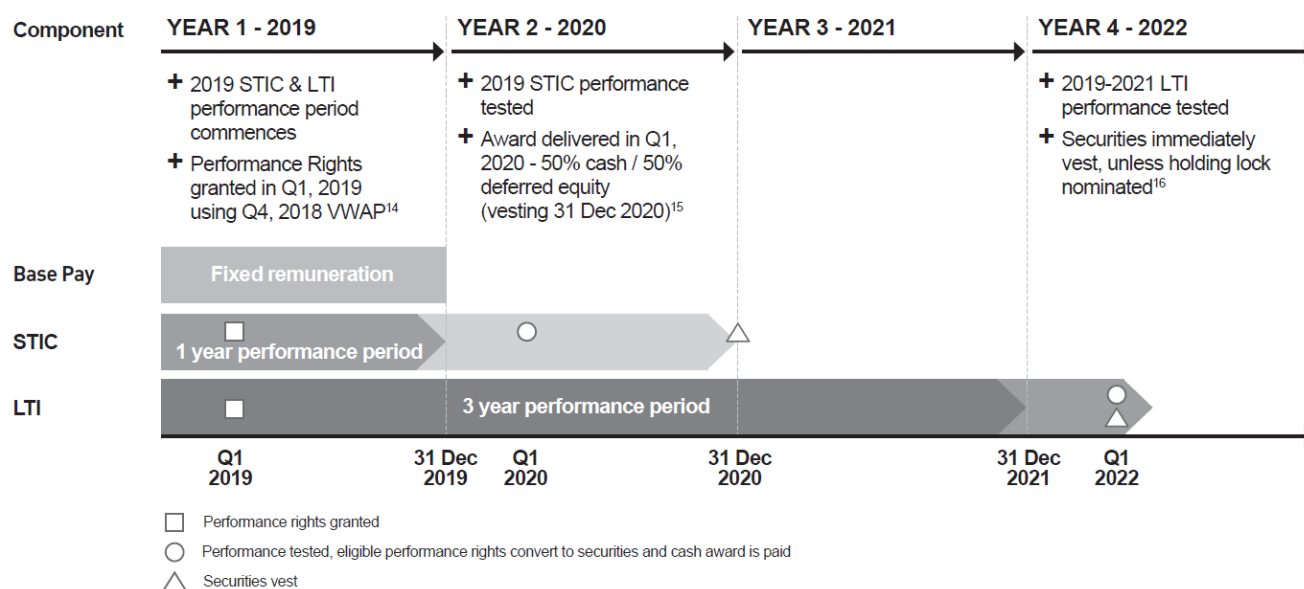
Component

YEAR 1 - 2019

+ 2019 STIC & LTI performance period commences

+ Performance Rights granted in Q1, 2019 using Q4, 2018 VWAP$^{14}$

YEAR 2 - 2020

+ 2019 STIC performance tested

+ Award delivered in Q1, 2020 - 50% cash / 50% deferred equity (vesting 31 Dec 2020)$^{15}$

YEAR 3 - 2021

YEAR 4 - 2022

+ 2019-2021 LTI performance tested

+ Securities immediately vest, unless holding lock nominated$^{16}$

Base Pay

Fixed remuneration

STIC

1 year performance period

LTI

3 year performance period

Q1 2019

31 Dec 2019

Q1 2020

31 Dec 2020

31 Dec 2021

Q1 2022

Performance rights granted

Performance tested, eligible performance rights convert to securities and cash award is paid

Securities vest